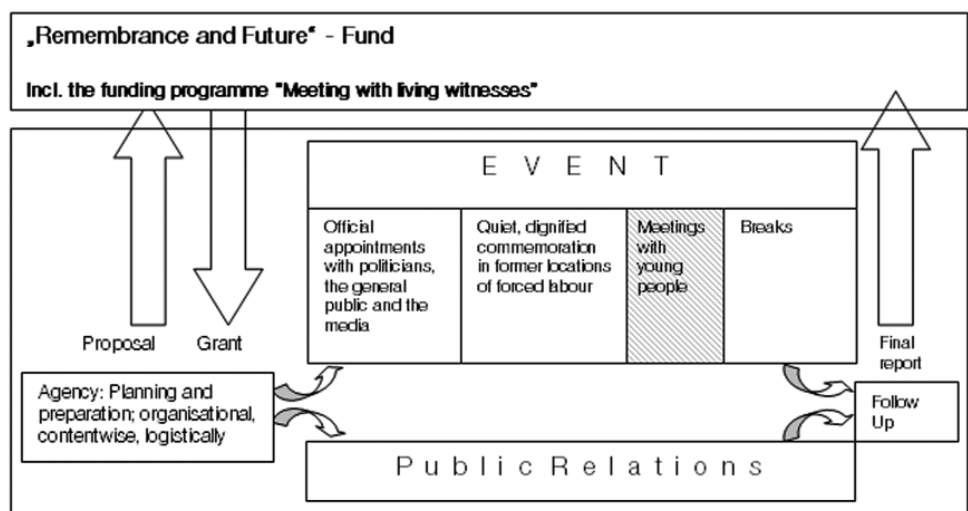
„Remembrance and Future“ - Fund

Incl. the funding programme "Meeting with living witnesses"

E V E N T

| Official appointments with politicians, the general public and the media | Quiet, dignified commemoration in former locations of forced labour | Meetings with young people | Breaks |
|---|---|---|---|

Proposal

Grant

Final report

Agency: Planning and preparation; organisational, contentwise, logistically

Follow Up

Public Relations